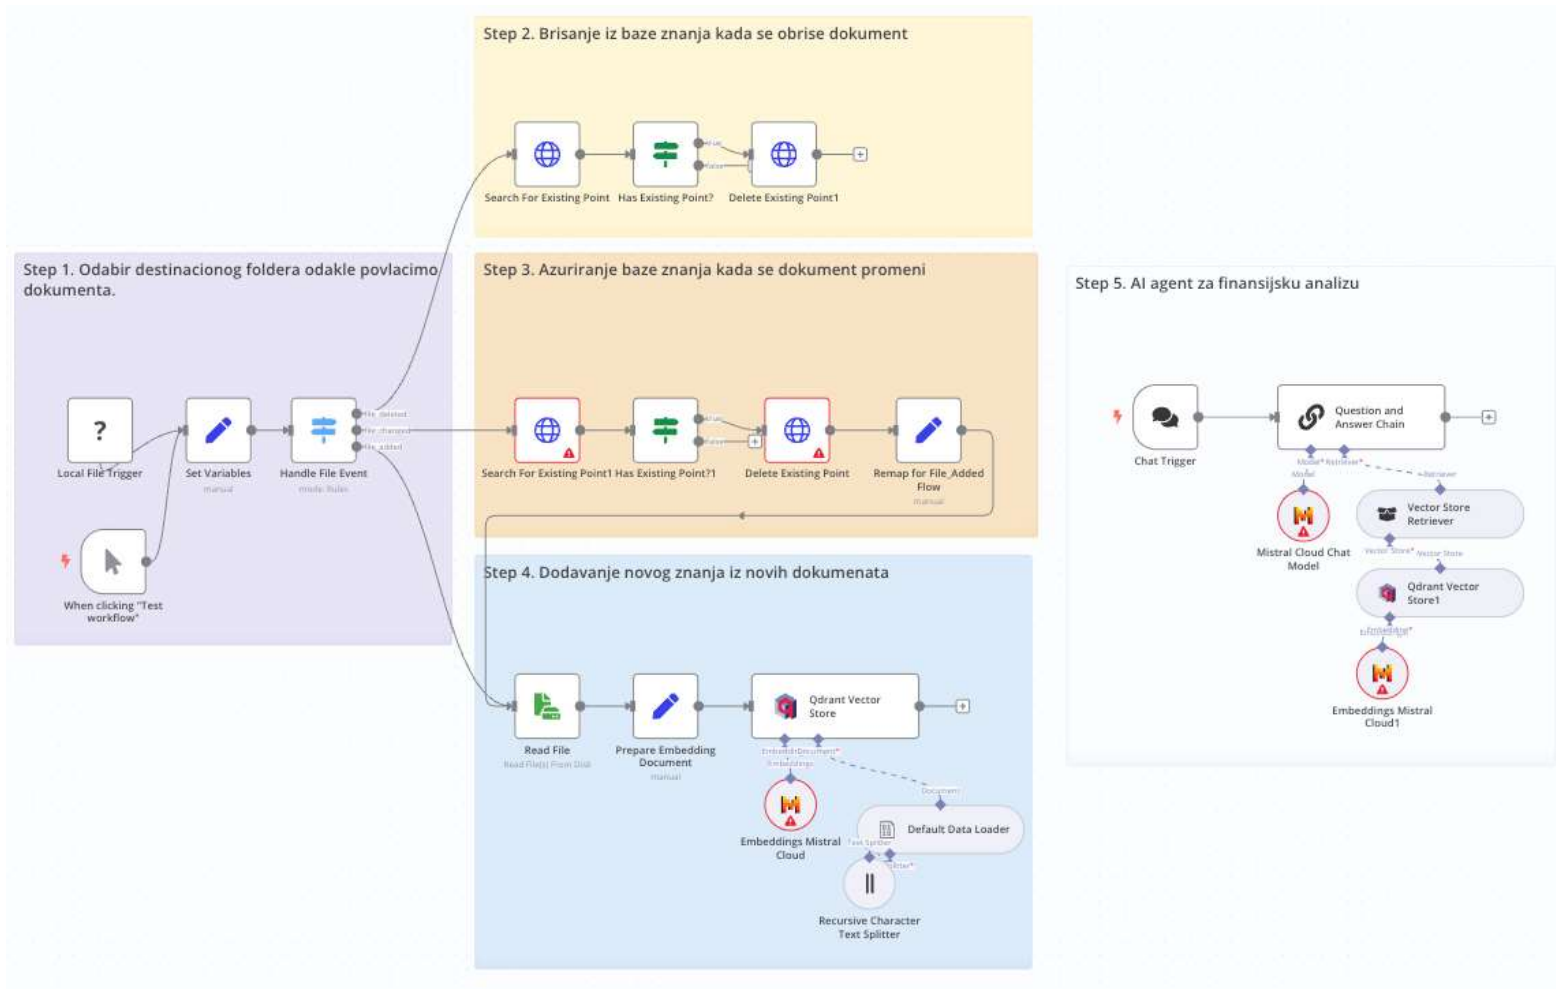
Step 2. Brisanje iz baze znanja kada se obrise dokument

Search For Existing Point
Has Existing Point?
true
false
Delete Existing Point1

Step 1. Odabir destinacionog foldera odakle povlacimo dokumenta.

Local File Trigger
Set Variables
manual
Handle File Event
mode: Rules
file_deleted
file_changed
file_added
When clicking "Test workflow"

Step 3. Azuriranje baze znanja kada se dokument promeni

Search For Existing Point1
Has Existing Point?1
true
false
Delete Existing Point
Remap for File_Added Flow
manual

Step 4. Dodavanje novog znanja iz novih dokumenata

Read File
Read File(s) From Disk
Prepare Embedding Document
manual
Qdrant Vector Store
Embedding
Document*
Embeddings Mistral Cloud
Document
Default Data Loader
Text Splitter
Recursive Character Text Splitter

Step 5. AI agent za finansijsku analizu

Chat Trigger
Question and Answer Chain
Model*
Retriever*
Model
Retriever
Mistral Cloud Chat Model
Vector Store Retriever
Vector Store*
Vector Store
Qdrant Vector Store1
Embedding*
Embeddings Mistral Cloud1